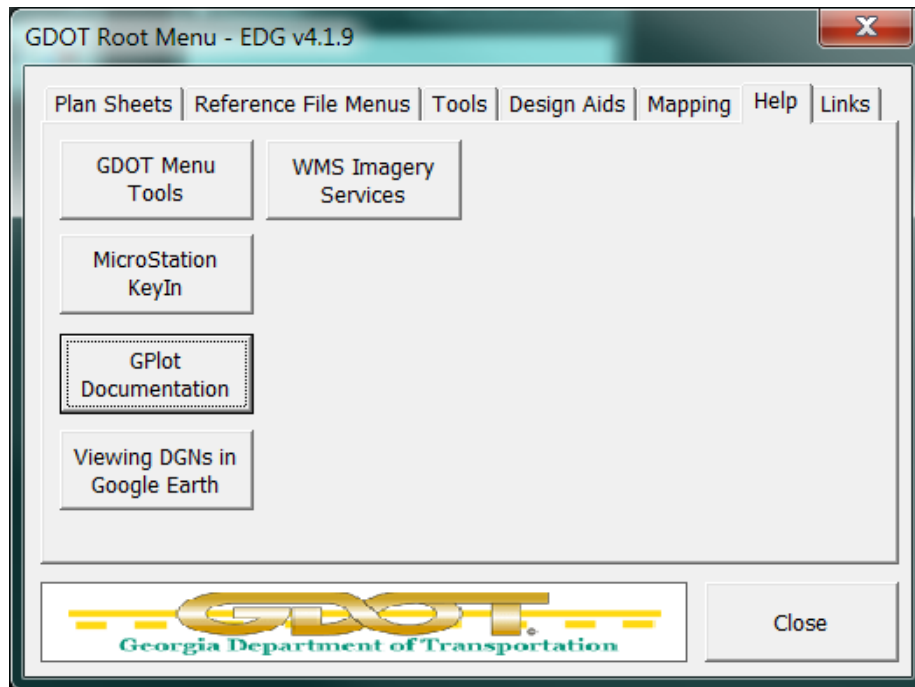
GDOT Root Menu - EDG v4.1.9

Plan Sheets | Reference File Menus | Tools | Design Aids | Mapping | Help | Links

GDOT Menu Tools

WMS Imagery Services

MicroStation KeyIn

GPlot Documentation

Viewing DGNs in Google Earth

GDOT

Georgia Department of Transportation

Close